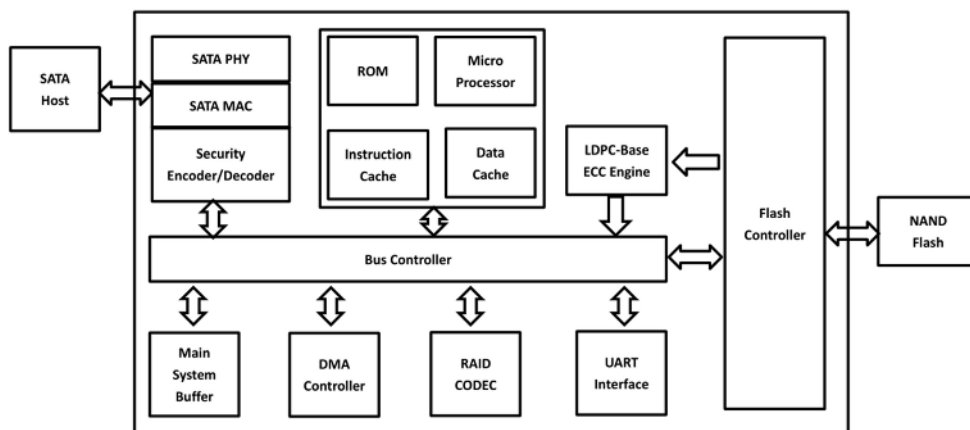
SATA Host

SATA PHY

SATA MAC

Security Encoder/Decoder

ROM

Micro Processor

Instruction Cache

Data Cache

LDPC-Base ECC Engine

Flash Controller

NAND Flash

Bus Controller

Main System Buffer

DMA Controller

RAID CODEC

UART Interface